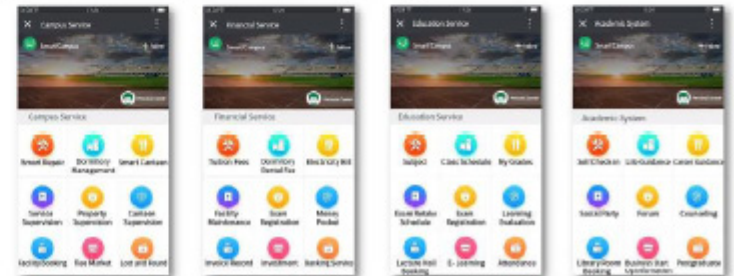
Campus Service

Smart Campus

Campus Service

Smart Repair

Dormitory Management

Smart Canteen

Service Supervision

Property Supervision

Canteen Supervision

Facility Booking

Flea Market

Lost and Found

Financial Service

Smart Campus

Financial Service

Tuition Fees

Dormitory Rental Fee

Electricity Bill

Facility Maintenance

Exam Registration

Money Pocket

Invoice Record

Investment

Banking Service

Education Service

Smart Campus

Education Service

Subject

Class Schedule

My Grades

Exam Rotation Schedule

Exam Registration

Learning Evaluation

Lecture Hall Booking

E-Learning

Attendance

Academic System

Smart Campus

Academic System

Self Check-in

Life Guidance

Career Guidance

Social Help

Forum

Counseling

Library Room Booking

Business Start Up

Postgraduate